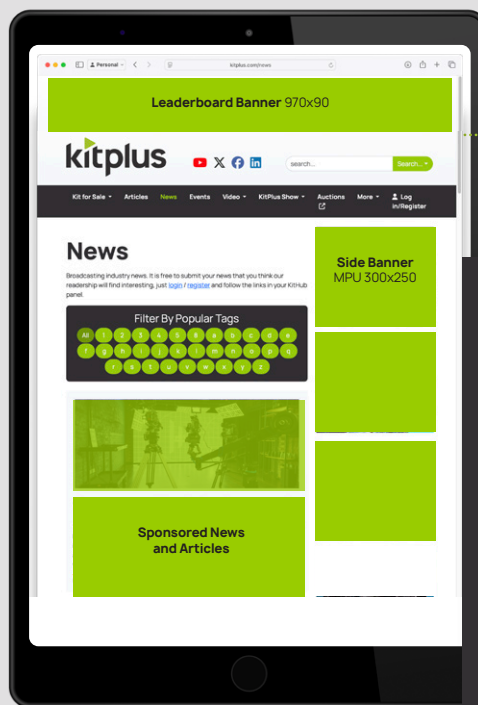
Personal

kitplus.com/news

**Leaderboard Banner** 970x90

kitplus

search...

Search...

Kit for Sale ▾ Articles News Events Video ▾ KitPlus Show ▾ Auctions More ▾ Log in/Register

# News

Broadcasting industry news. It is free to submit your news that you think our readership will find interesting, just login / register and follow the links in your KitHub panel.

Filter By Popular Tags

All 1 2 3 4 5 6 a b c d e f g h i j k l m n o p q r s t u v w x y z

**Side Banner**
MPU 300x250

**Sponsored News and Articles**